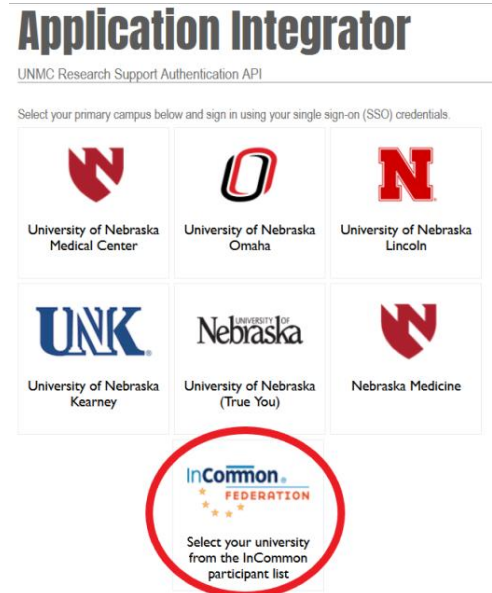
Application Integrator

UNMC Research Support Authentication API

Select your primary campus below and sign in using your single sign-on (SSO) credentials.

University of Nebraska Medical Center

O

University of Nebraska Omaha

N

University of Nebraska Lincoln

UNK

University of Nebraska Kearney

UNIVERSITY OF Nebraska

University of Nebraska (True You)

Nebraska Medicine

InCommon FEDERATION

Select your university from the InCommon participant list